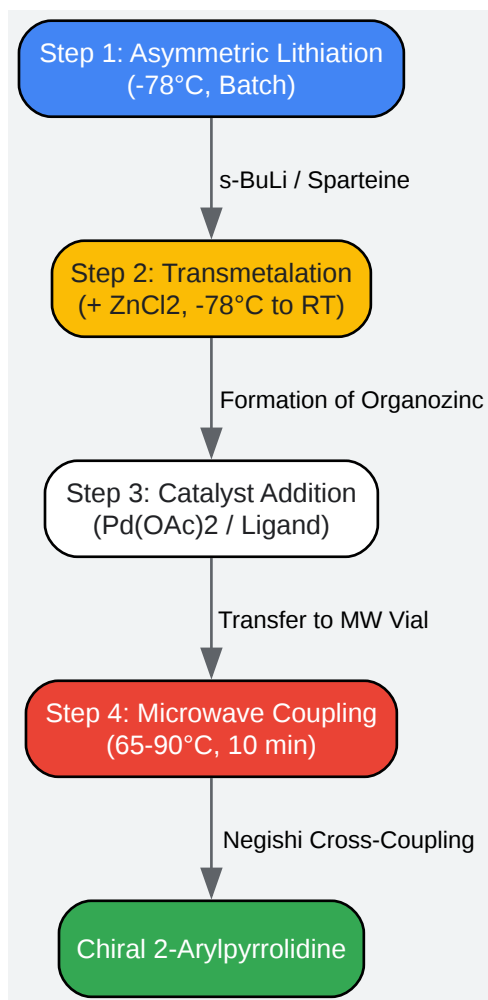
Step 1: Asymmetric Lithiation
(-78°C, Batch)

s-BuLi / Sparteine

Step 2: Transmetalation
(+ ZnCl2, -78°C to RT)

Formation of Organozinc

Step 3: Catalyst Addition
(Pd(OAc)2 / Ligand)

Transfer to MW Vial

Step 4: Microwave Coupling
(65-90°C, 10 min)

Negishi Cross-Coupling

Chiral 2-Arylpyrrolidine